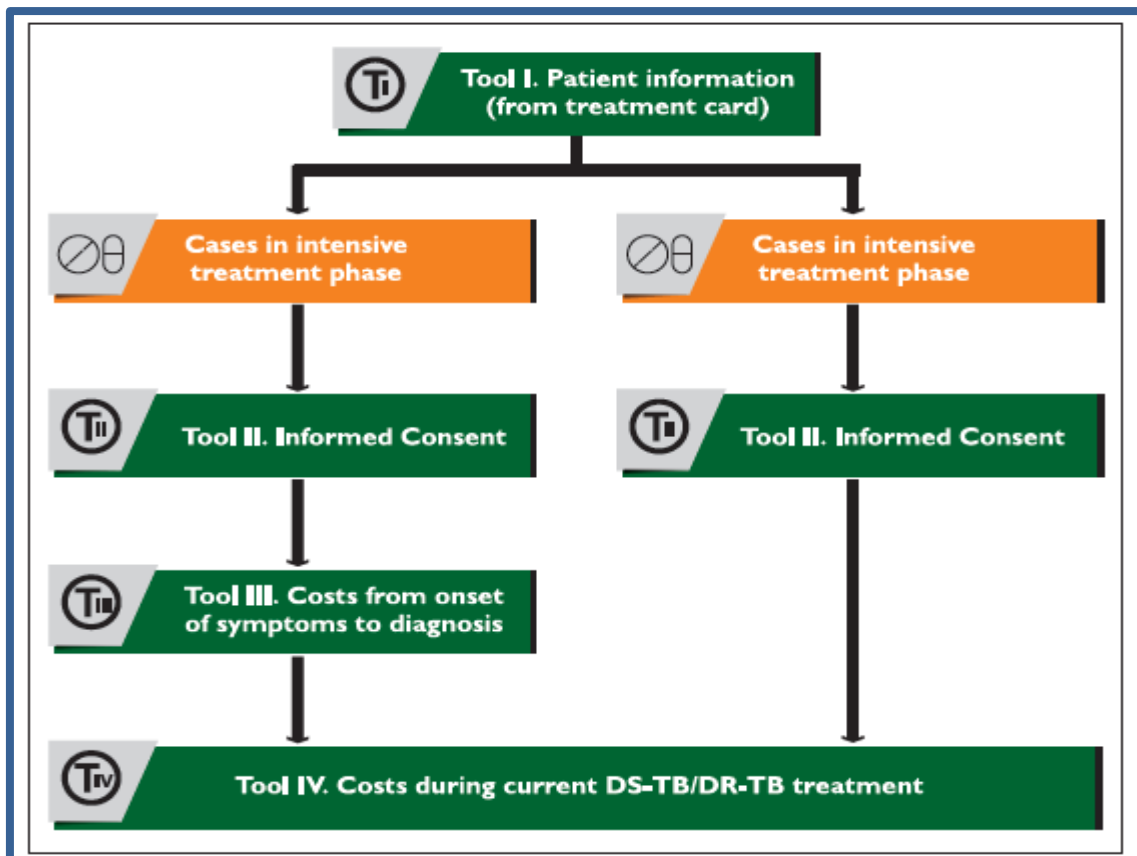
TI

Tool I. Patient information (from treatment card)

Cases in intensive treatment phase

Cases in intensive treatment phase

TII

Tool II. Informed Consent

TII

Tool II. Informed Consent

TIII

Tool III. Costs from onset of symptoms to diagnosis

TIV

Tool IV. Costs during current DS-TB/DR-TB treatment